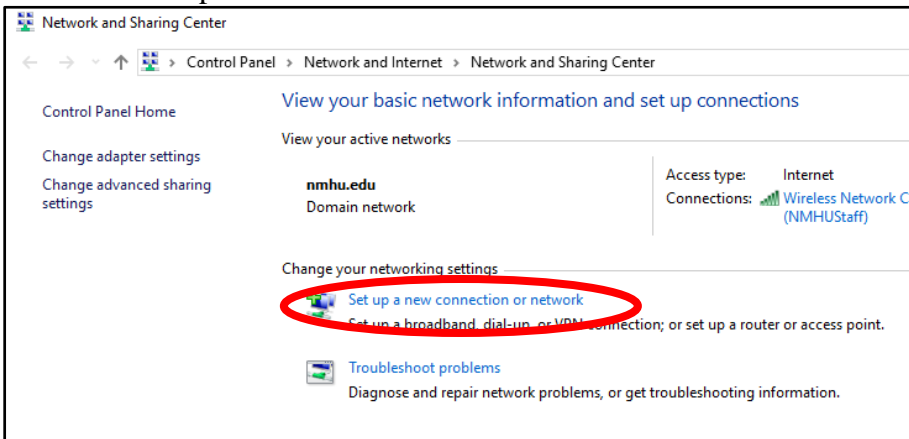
Network and Sharing Center

Control Panel > Network and Internet > Network and Sharing Center

Control Panel Home

Change adapter settings

Change advanced sharing settings

View your basic network information and set up connections

View your active networks

nmhu.edu
Domain network

Access type: Internet
Connections: Wireless Network C (NMHUStaff)

Change your networking settings

Set up a new connection or network
Set up a broadband, dial-up, or VPN connection; or set up a router or access point.

Troubleshoot problems
Diagnose and repair network problems, or get troubleshooting information.